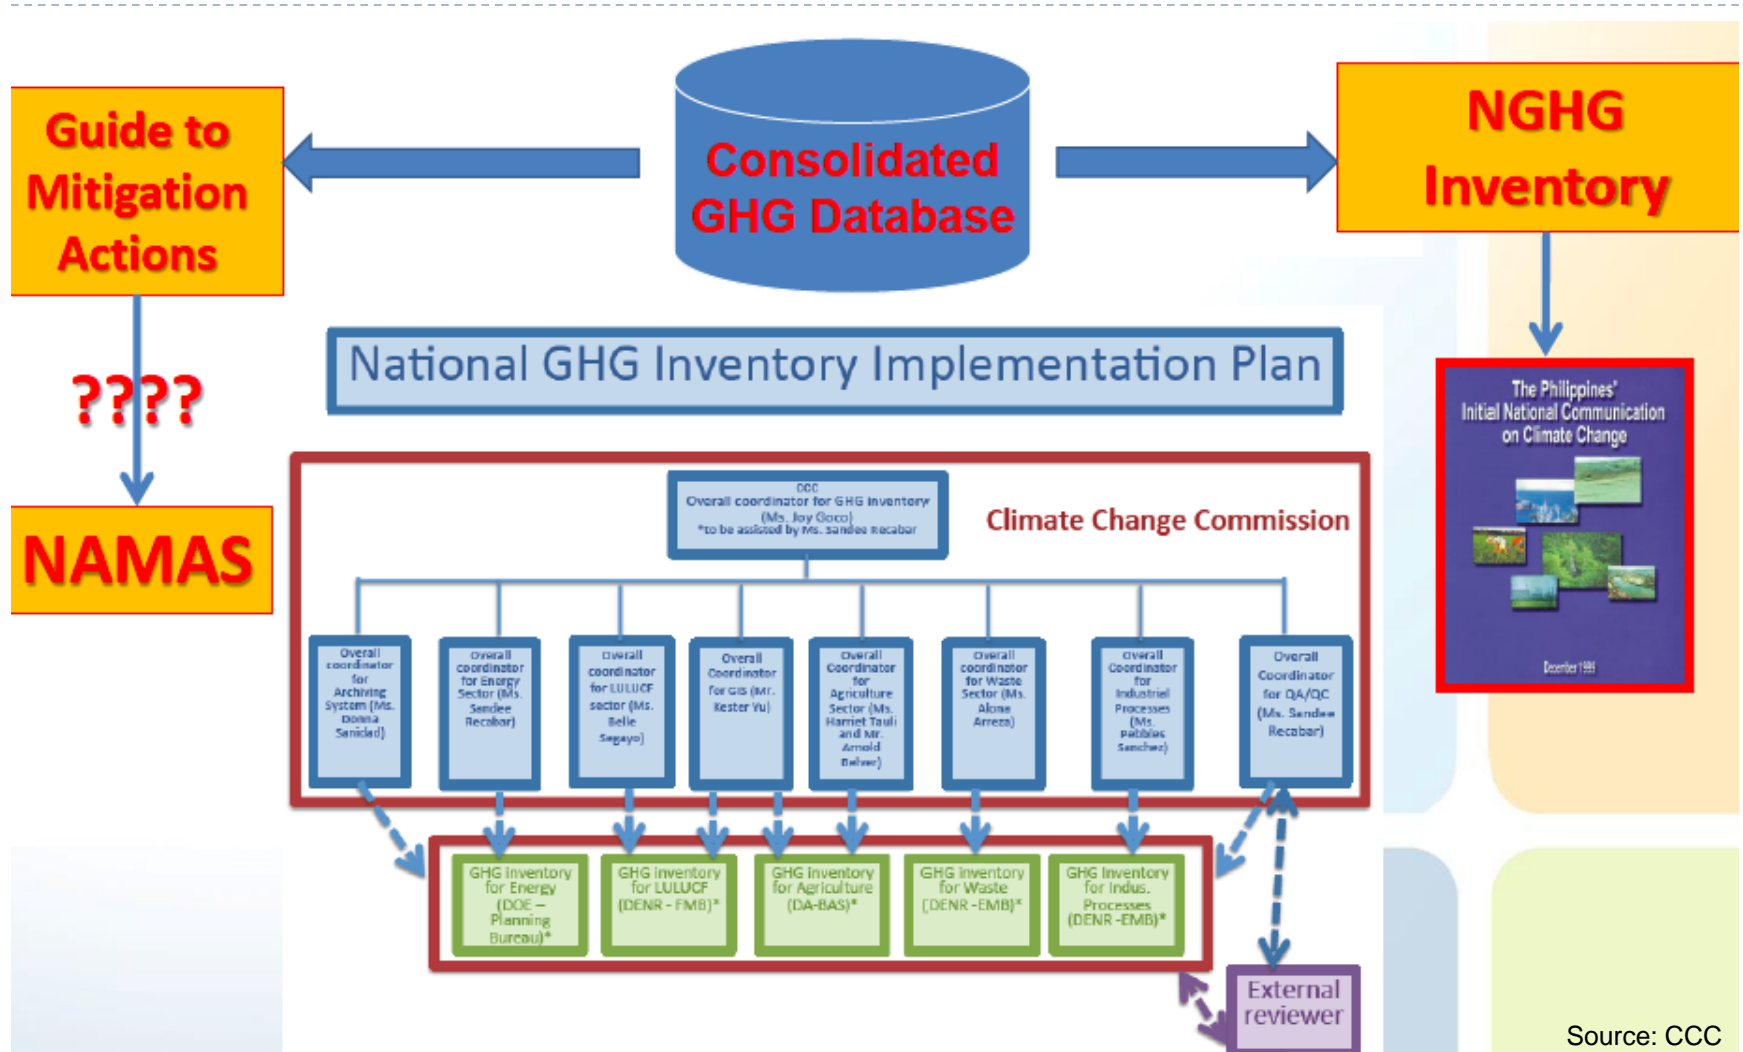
Guide to Mitigation Actions

Consolidated GHG Database

NGHG Inventory

????

NAMAS

National GHG Inventory Implementation Plan

The Philippines' Initial National Communication on Climate Change

December 1999

CCC
Overall coordinator for GHG inventory
(Ms. Joy Goco)
*to be assisted by Ms. Sandee Recabar

Climate Change Commission

Overall coordinator for Archiving System (Ms. Donna Sanidad)

Overall coordinator for Energy Sector (Ms. Sandee Recabar)

Overall coordinator for LULUCF sector (Ms. Belle Segayo)

Overall Coordinator for GIS (Mr. Kester Yu)

Overall Coordinator for Agriculture Sector (Ms. Harriet Tauli and Mr. Arnold Belver)

Overall coordinator for Waste Sector (Ms. Alona Arreza)

Overall Coordinator for Industrial Processes (Ms. Pebbles Sanchez)

Overall Coordinator for QA/QC (Ms. Sandee Recabar)

GHG Inventory for Energy (DOE – Planning Bureau)*

GHG Inventory for LULUCF (DENR - FMB)*

GHG Inventory for Agriculture (DA-BAS)*

GHG Inventory for Waste (DENR -EMB)*

GHG Inventory for Indus. Processes (DENR -EMB)*

External reviewer

Source: CCC